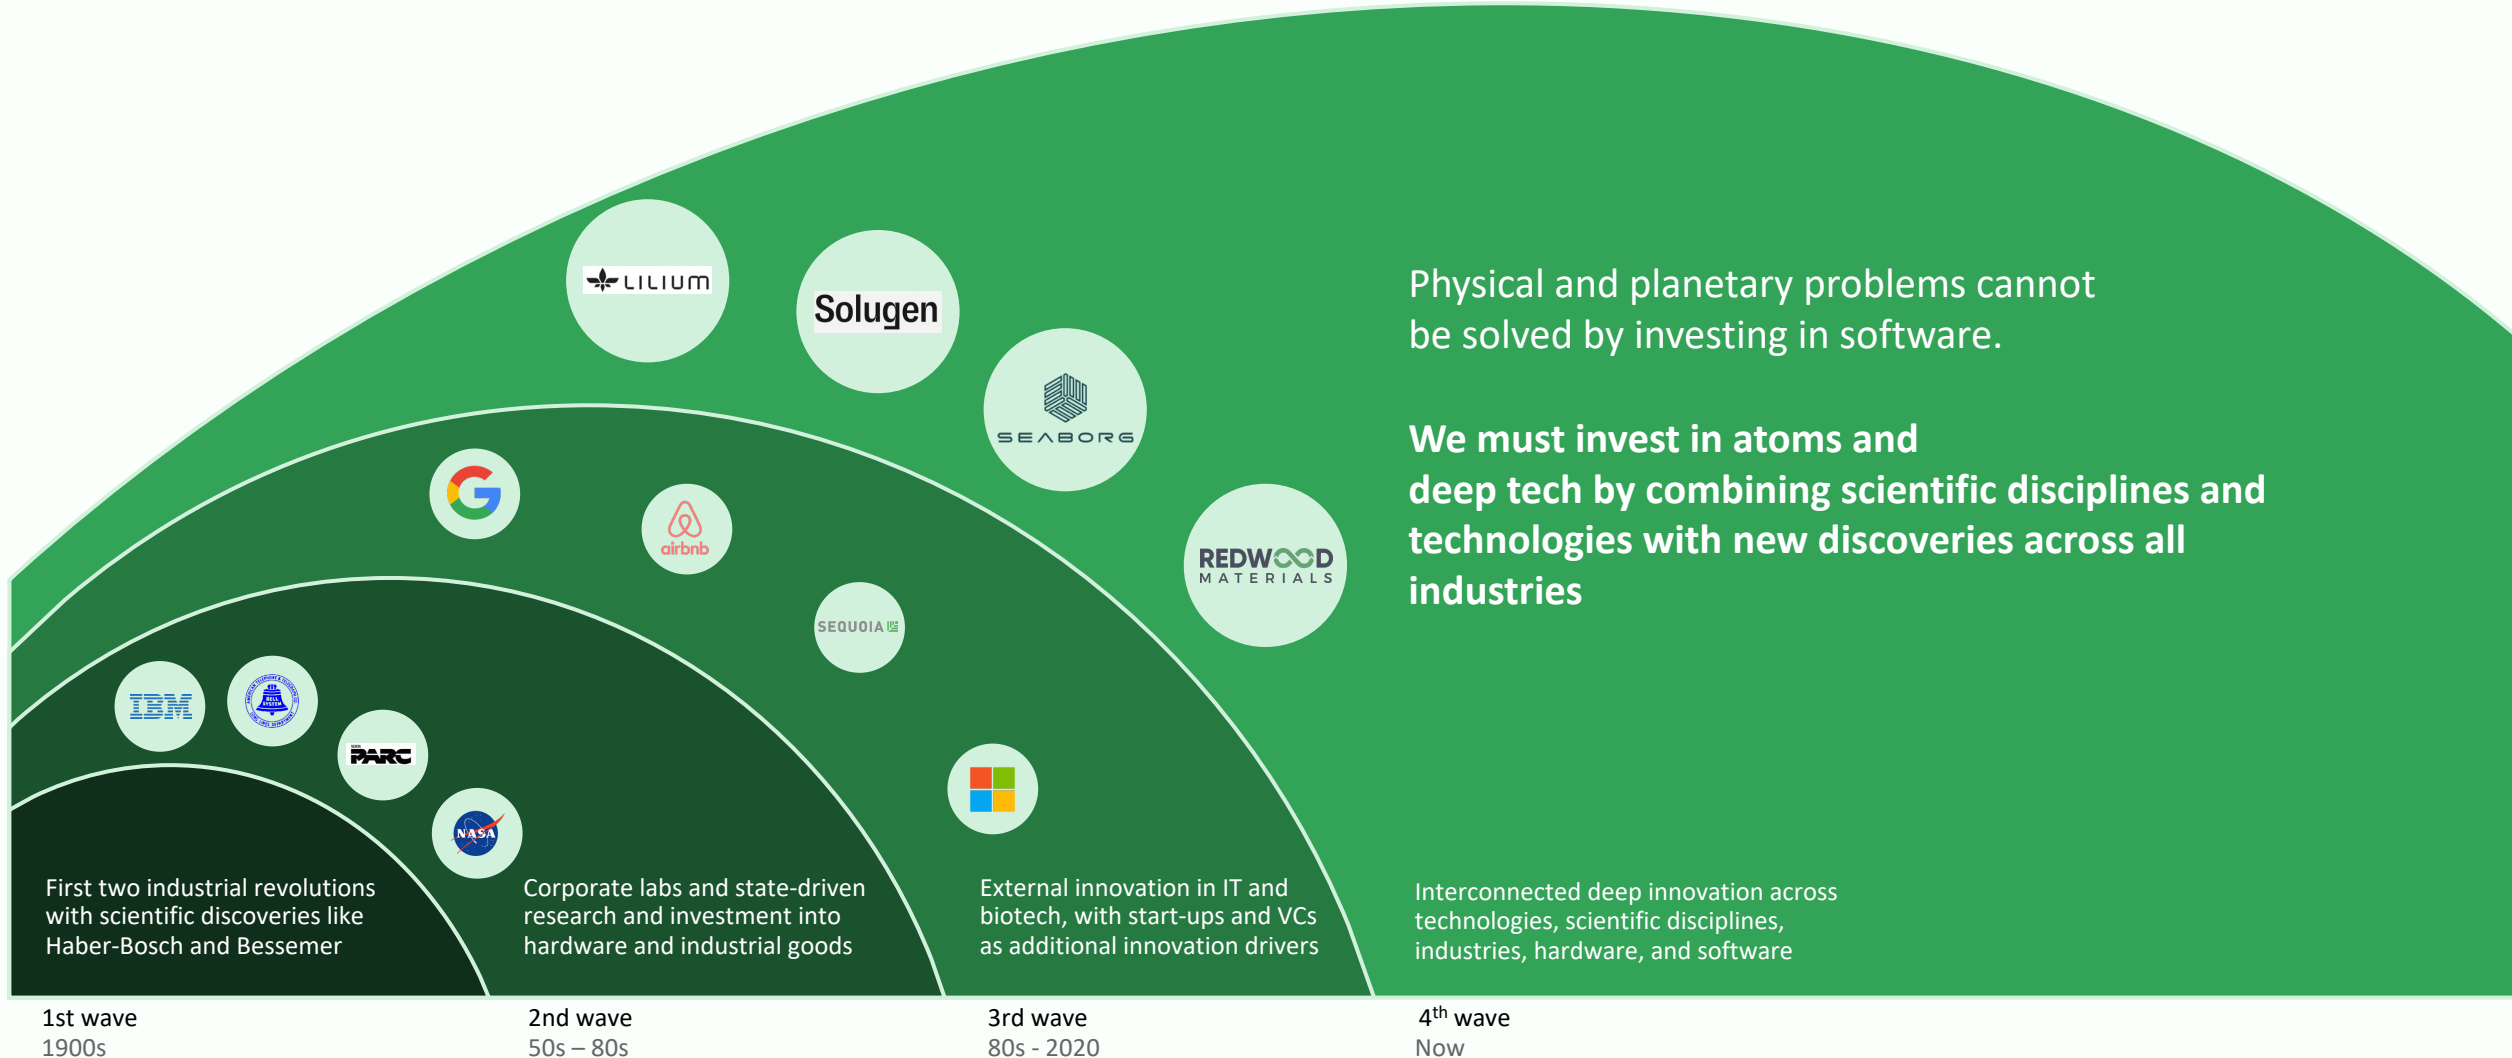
LILIUM

Solugen

SEABORG

REDWOOD MATERIALS

Physical and planetary problems cannot be solved by investing in software.

**We must invest in atoms and deep tech by combining scientific disciplines and technologies with new discoveries across all industries**

airbnb

SEQUOIA

IBM

BELL SYSTEM

PARC

NASA

First two industrial revolutions with scientific discoveries like Haber-Bosch and Bessemer

Corporate labs and state-driven research and investment into hardware and industrial goods

External innovation in IT and biotech, with start-ups and VCs as additional innovation drivers

Interconnected deep innovation across technologies, scientific disciplines, industries, hardware, and software

1st wave
1900s

2nd wave
50s – 80s

3rd wave
80s - 2020

4$^{th}$ wave
Now